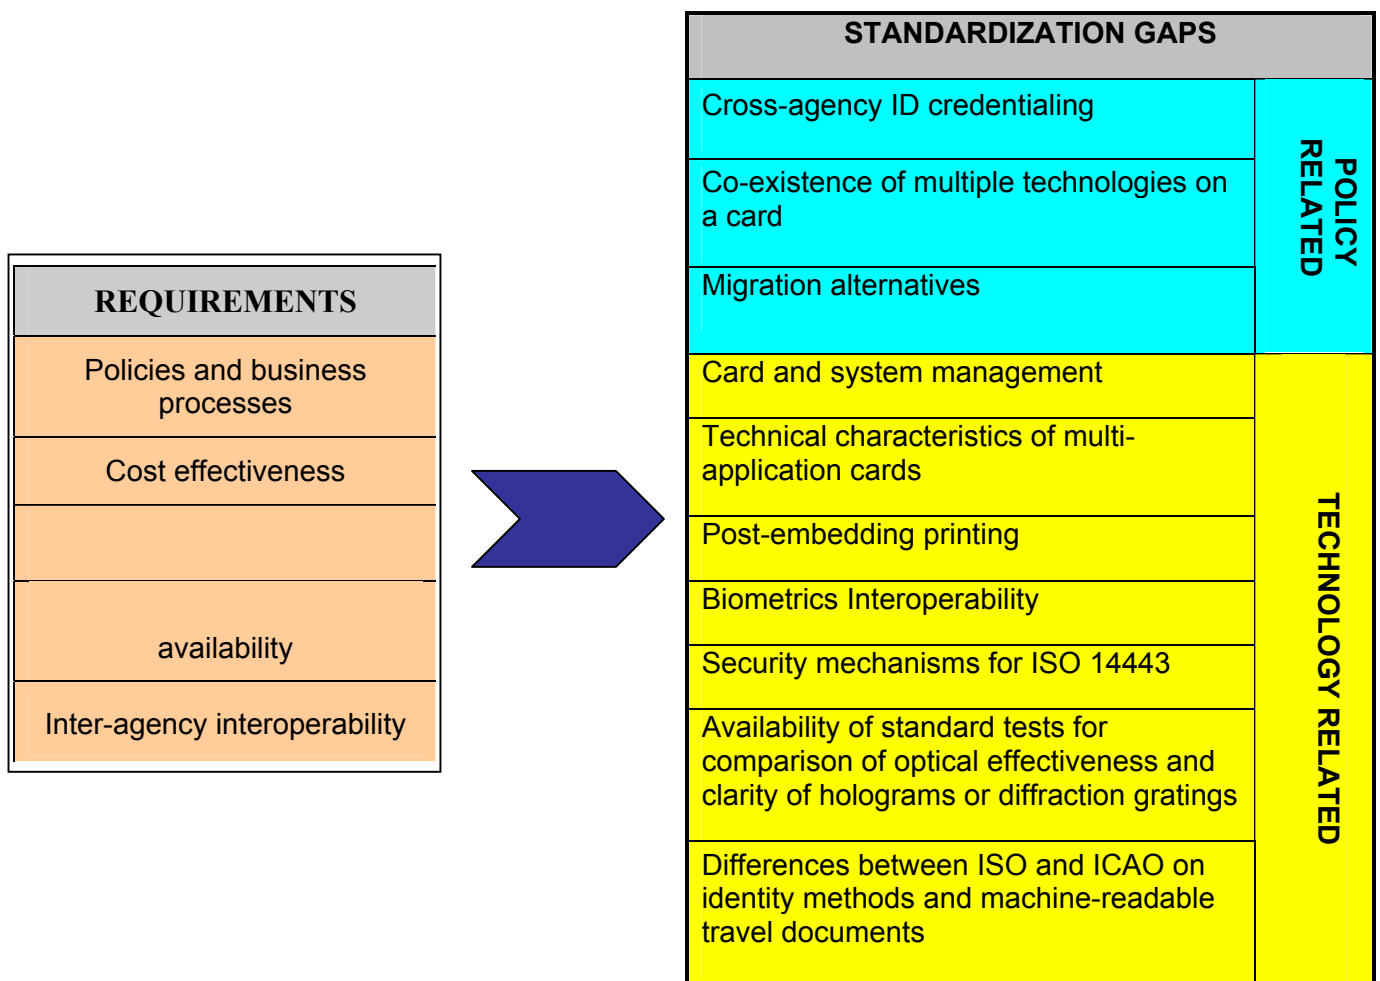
| REQUIREMENTS |
|---|
| Policies and business processes |
| Cost effectiveness |
| |
| availability |
| Inter-agency interoperability |

| STANDARDIZATION GAPS | |
|---|---|
| Cross-agency ID credentialing | POLICY RELATED |
| Co-existence of multiple technologies on a card | |
| Migration alternatives | |
| Card and system management | TECHNOLOGY RELATED |
| Technical characteristics of multi-application cards | |
| Post-embedding printing | |
| Biometrics Interoperability | |
| Security mechanisms for ISO 14443 | |
| Availability of standard tests for comparison of optical effectiveness and clarity of holograms or diffraction gratings | |
| Differences between ISO and ICAO on identity methods and machine-readable travel documents | |